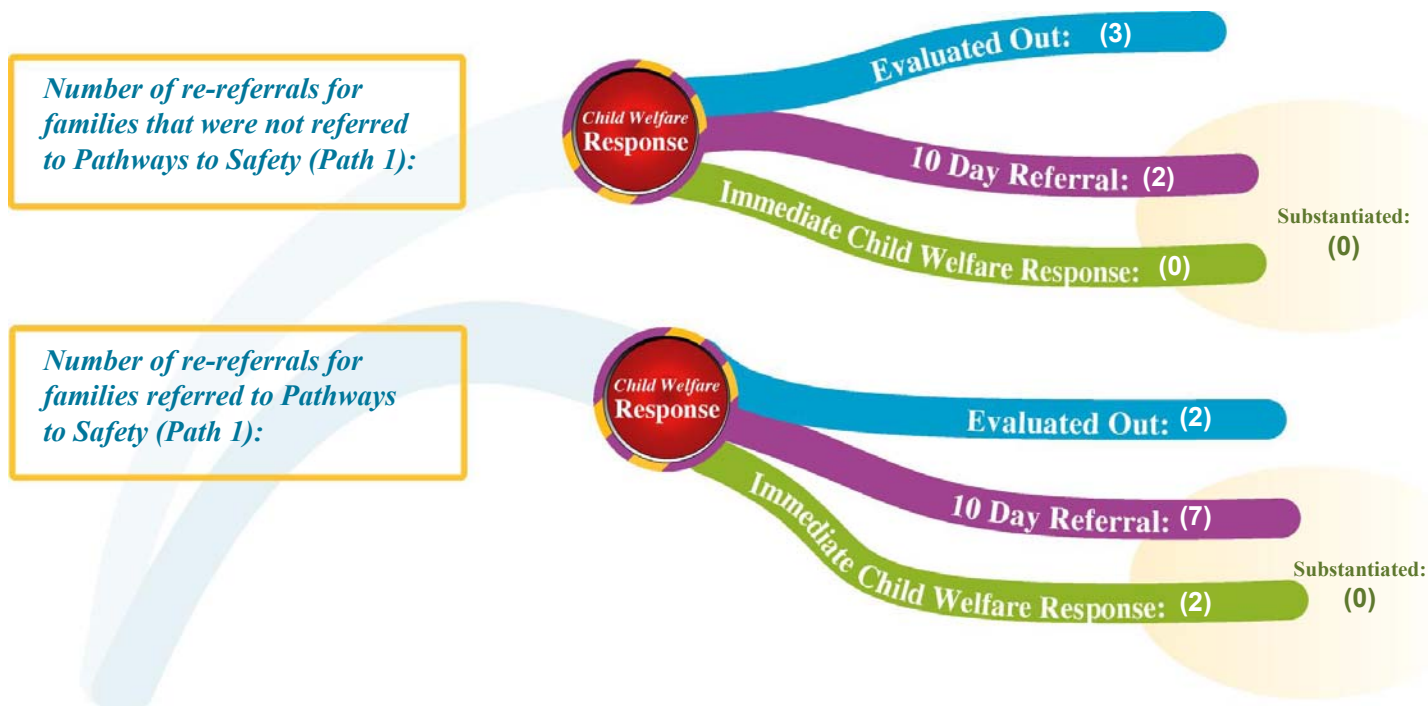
Number of re-referrals for families that were not referred to Pathways to Safety (Path 1):

Child Welfare Response

Evaluated Out: (3)

10 Day Referral: (2)

Immediate Child Welfare Response: (0)

Substantiated: (0)

Number of re-referrals for families referred to Pathways to Safety (Path 1):

Child Welfare Response

Evaluated Out: (2)

10 Day Referral: (7)

Immediate Child Welfare Response: (2)

Substantiated: (0)